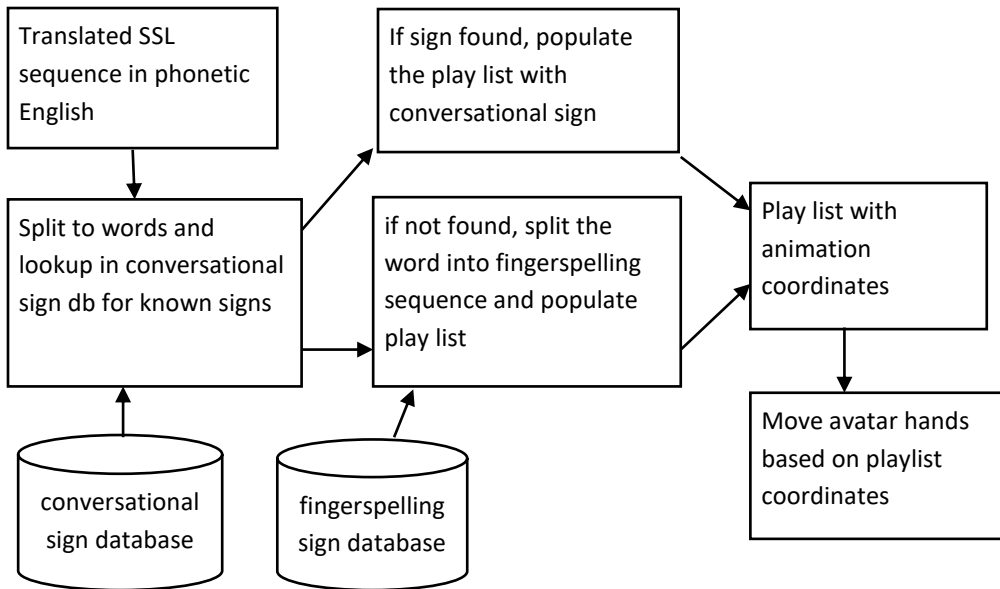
Translated SSL sequence in phonetic English

Split to words and lookup in conversational sign db for known signs

conversational sign database

If sign found, populate the play list with conversational sign

if not found, split the word into fingerspelling sequence and populate play list

fingerspelling sign database

Play list with animation coordinates

Move avatar hands based on playlist coordinates